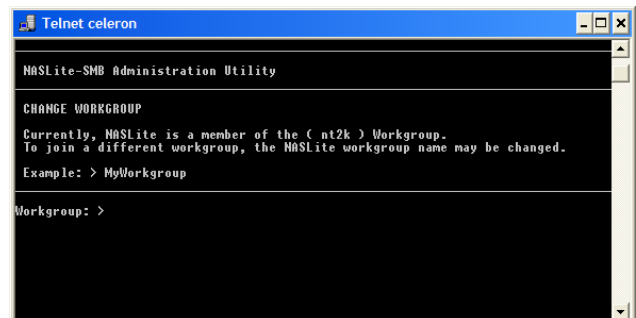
Telnet celeron

NASLite-SMB Administration Utility

CHANGE WORKGROUP

Currently, NASLite is a member of the ( nt2k ) Workgroup.
To join a different workgroup, the NASLite workgroup name may be changed.

Example: > MyWorkgroup

Workgroup: >